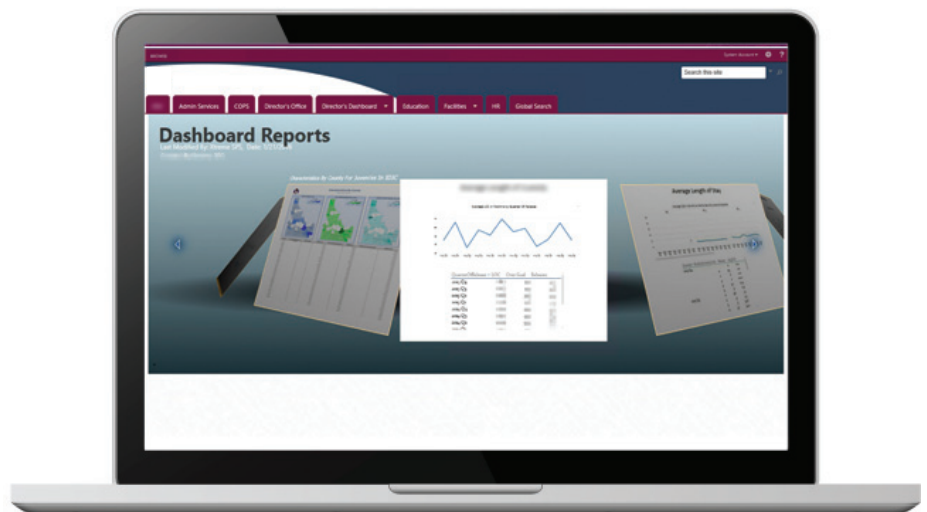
System Account ▾ ⚙ ?

Search this site

Admin Services | COPS | Director's Office | Director's Dashboard ▾ | Education | Facilities ▾ | HR | Global Search

Dashboard Reports

Last Modified by: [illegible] Date: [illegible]

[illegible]

Characteristics By County For Juveniles In JDC

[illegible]

Average Length of Stay

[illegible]